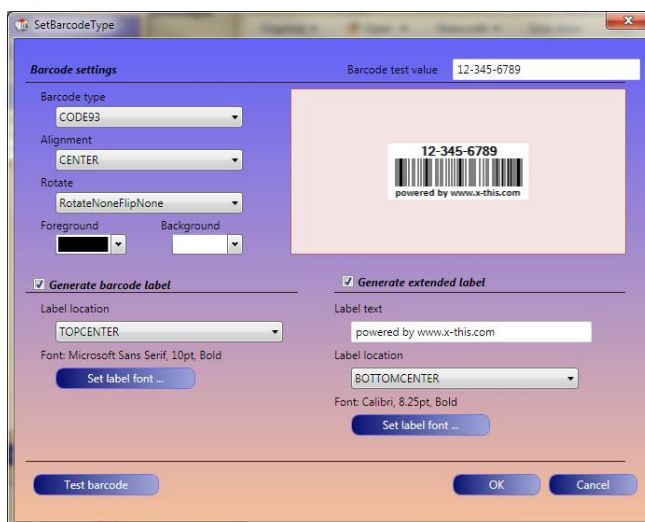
SetBarcodeType

Barcode settings

Barcode test value 12-345-6789

Barcode type
CODE93
Alignment
CENTER
Rotate
RotateNoneFlipNone
Foreground
Background

12-345-6789
powered by www.x-this.com

Generate barcode label
Label location
TOPCENTER
Font: Microsoft Sans Serif, 10pt, Bold
Set label font ...

Generate extended label
Label text
powered by www.x-this.com
Label location
BOTTOMCENTER
Font: Calibri, 8.25pt, Bold
Set label font ...

Test barcode
OK
Cancel